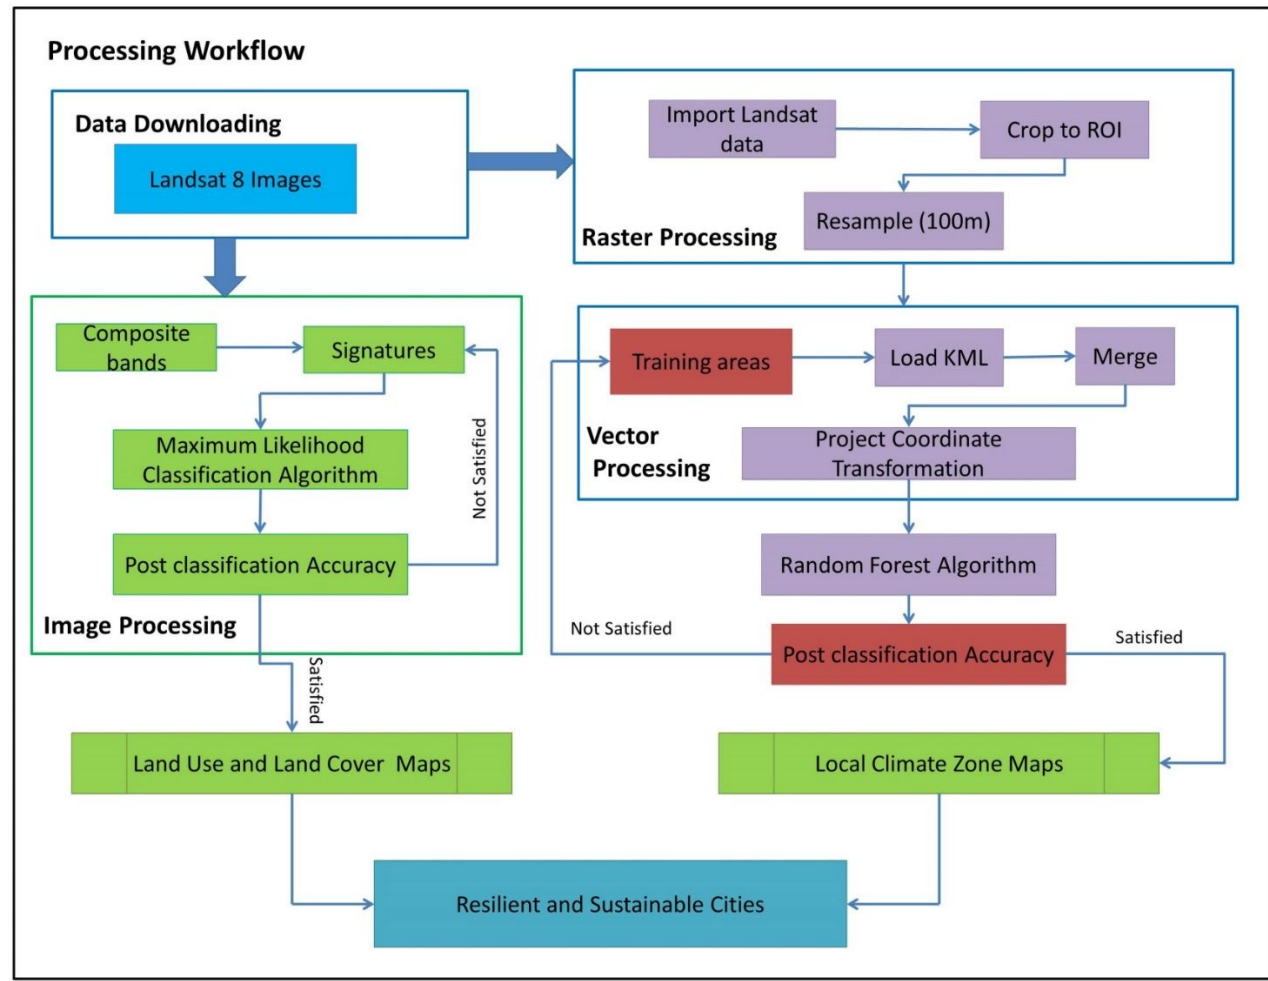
Processing Workflow

Data Downloading

Landsat 8 Images

Import Landsat data

Crop to ROI

Resample (100m)

Raster Processing

Composite bands

Signatures

Maximum Likelihood Classification Algorithm

Post classification Accuracy

Not Satisfied

Image Processing

Satisfied

Training areas

Load KML

Merge

Vector Processing

Project Coordinate Transformation

Random Forest Algorithm

Not Satisfied

Post classification Accuracy

Satisfied

Land Use and Land Cover Maps

Local Climate Zone Maps

Resilient and Sustainable Cities